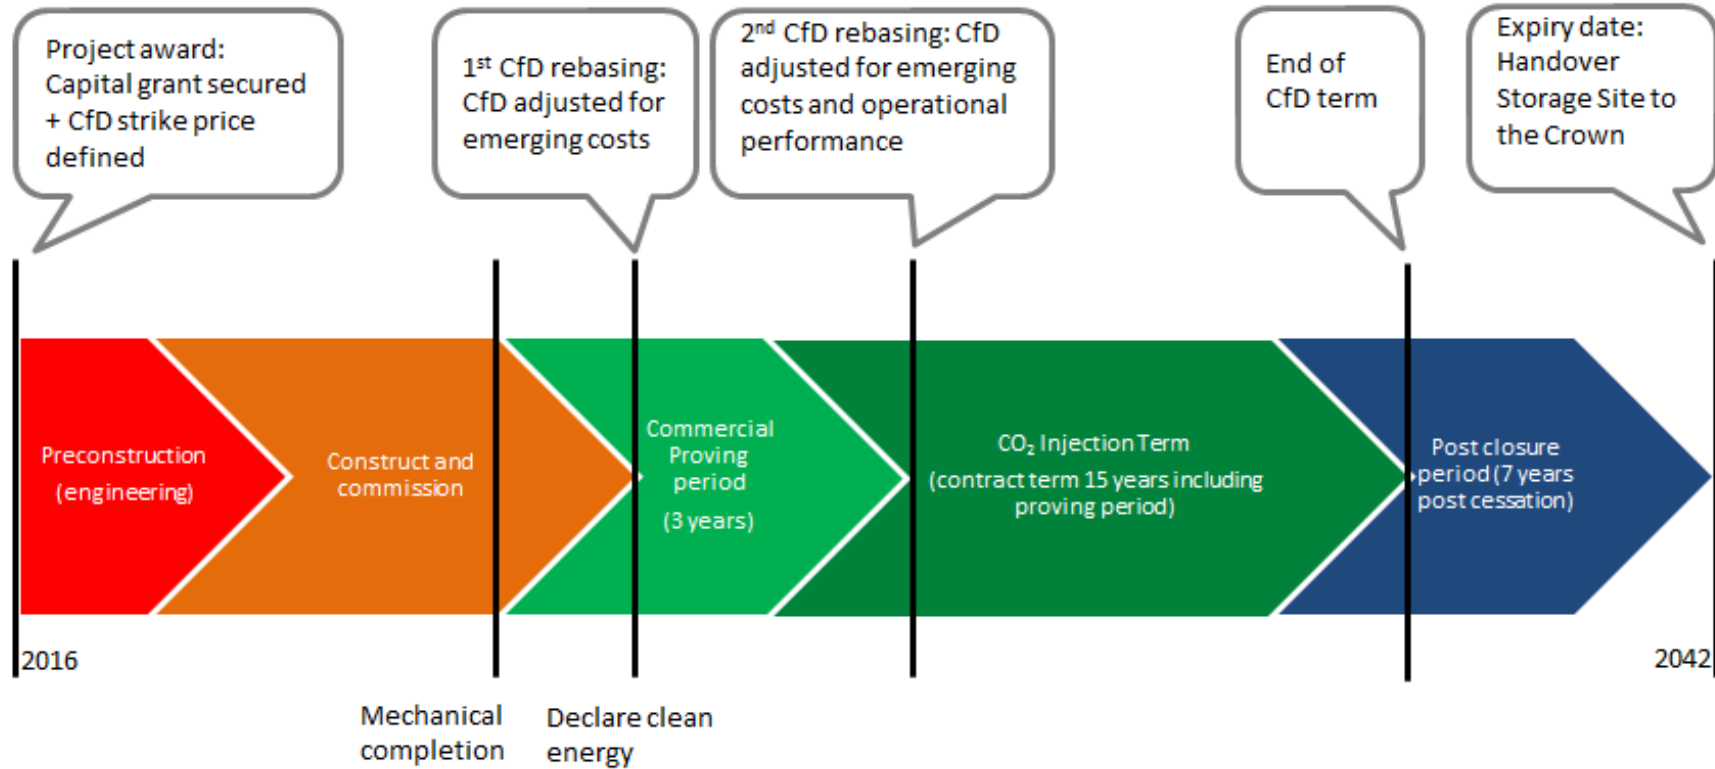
Project award: Capital grant secured + CfD strike price defined

1$^{st}$ CfD rebasing: CfD adjusted for emerging costs

2$^{nd}$ CfD rebasing: CfD adjusted for emerging costs and operational performance

End of CfD term

Expiry date: Handover Storage Site to the Crown

Preconstruction (engineering)

Construct and commission

Commercial Proving period (3 years)

$CO_2$ Injection Term (contract term 15 years including proving period)

Post closure period (7 years post cessation)

2016

2042

Mechanical completion

Declare clean energy